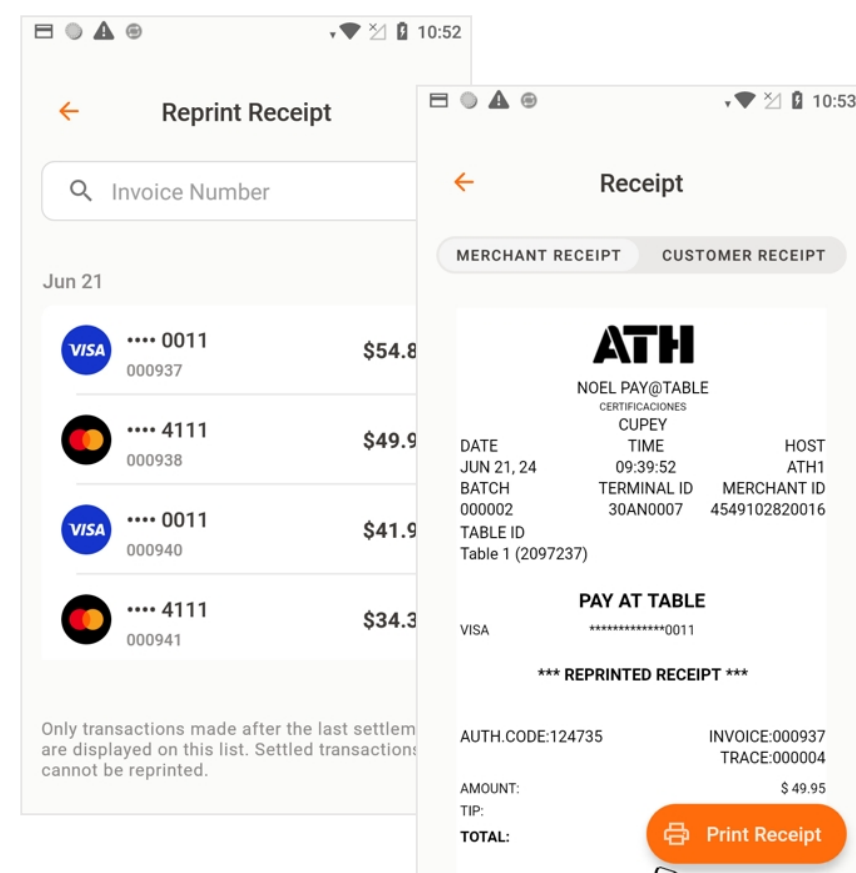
10:52

Reprint Receipt

Invoice Number

Jun 21

VISA •••• 0011
000937
$54.8

•••• 4111
000938
$49.9

VISA •••• 0011
000940
$41.9

•••• 4111
000941
$34.3

Only transactions made after the last settlem are displayed on this list. Settled transaction cannot be reprinted.

10:53

Receipt

MERCHANT RECEIPT
CUSTOMER RECEIPT

ATH

NOEL PAY@TABLE
CERTIFICACIONES
CUPEY

| DATE | TIME | HOST |
|---|---|---|
| JUN 21, 24 | 09:39:52 | ATH1 |
| BATCH | TERMINAL ID | MERCHANT ID |
| 000002 | 30AN0007 | 4549102820016 |

TABLE ID
Table 1 (2097237)

PAY AT TABLE
VISA **************0011

*** REPRINTED RECEIPT ***

AUTH.CODE:124735
INVOICE:000937
TRACE:000004

AMOUNT: $ 49.95
TIP:
TOTAL:

Print Receipt